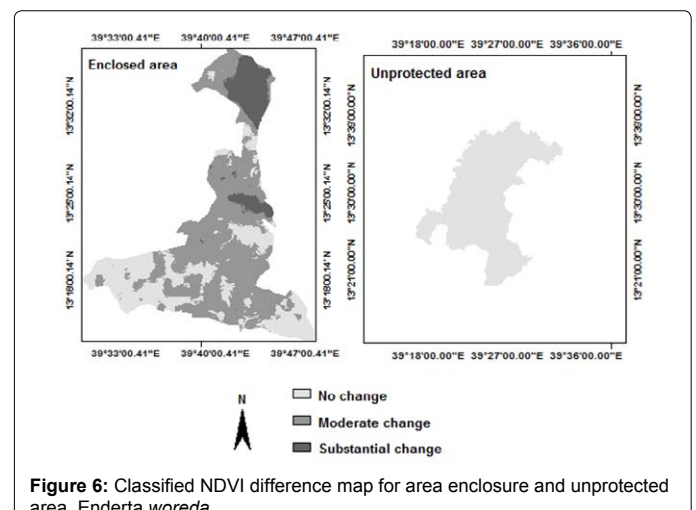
39°33'00.41"E 39°40'00.41"E 39°47'00.41"E

Enclosed area

13°32'00.14"N 13°25'00.14"N 13°18'00.14"N

13°32'00.14"N 13°25'00.14"N 13°18'00.14"N

39°33'00.41"E 39°40'00.41"E 39°47'00.41"E

39°18'00.00"E 39°27'00.00"E 39°36'00.00"E

Unprotected area

13°39'00.00"N 13°30'00.00"N 13°21'00.00"N

13°39'00.00"N 13°30'00.00"N 13°21'00.00"N

39°18'00.00"E 39°27'00.00"E 39°36'00.00"E

N

No change

Moderate change

Substantial change

**Figure 6:** Classified NDVI difference map for area enclosure and unprotected area, Enderta *woreda*.